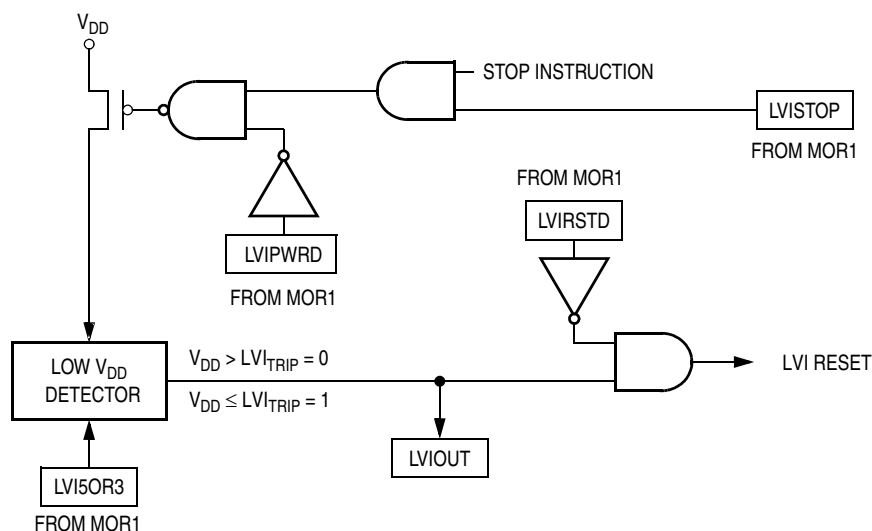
$V_{DD}$

STOP INSTRUCTION

LVISTOP

FROM MOR1

FROM MOR1

LVIRSTD

LVIPWRD

FROM MOR1

LOW $V_{DD}$ DETECTOR

$V_{DD} > LVI_{TRIP} = 0$

$V_{DD} \leq LVI_{TRIP} = 1$

LVI RESET

LVIOUT

LVI5OR3

FROM MOR1